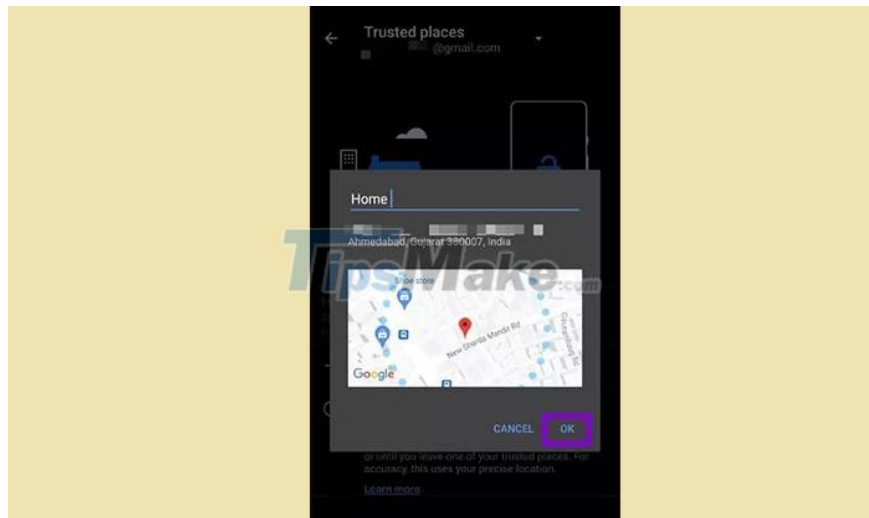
Trusted places
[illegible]@gmail.com

Home

Ahmedabad, Gujarat 380007, India

TipsMake.com

Shoe store
New Sharda Mandir Rd
Google

CANCEL OK

or until you leave one of your trusted places. For accuracy, this uses your precise location.

Learn more